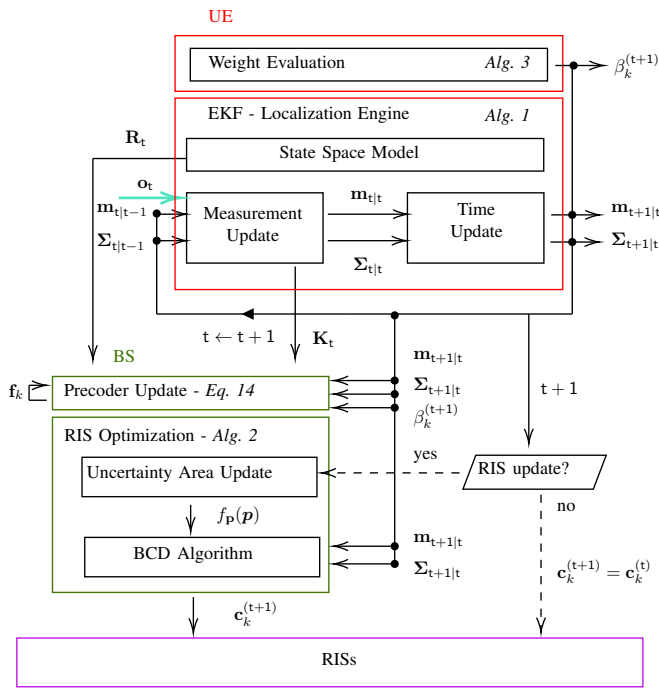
UE

Weight Evaluation *Alg. 3*

$\beta_k^{(t+1)}$

EKF - Localization Engine *Alg. 1*

$\mathbf{R}_t$

State Space Model

$\mathbf{o}_t$

$\mathbf{m}_{t|t-1}$

$\mathbf{\Sigma}_{t|t-1}$

Measurement Update

$\mathbf{m}_{t|t}$

$\mathbf{\Sigma}_{t|t}$

Time Update

$\mathbf{m}_{t+1|t}$

$\mathbf{\Sigma}_{t+1|t}$

$t \leftarrow t+1$

$\mathbf{K}_t$

BS

$\mathbf{f}_k$

Precoder Update - *Eq. 14*

$\mathbf{m}_{t+1|t}$

$\mathbf{\Sigma}_{t+1|t}$

$\beta_k^{(t+1)}$

$t+1$

RIS Optimization - *Alg. 2*

Uncertainty Area Update

yes

RIS update?

no

$f_{\mathbf{P}}(\boldsymbol{p})$

BCD Algorithm

$\mathbf{m}_{t+1|t}$

$\mathbf{\Sigma}_{t+1|t}$

$\mathbf{c}_k^{(t+1)} = \mathbf{c}_k^{(t)}$

$\mathbf{c}_k^{(t+1)}$

RISs